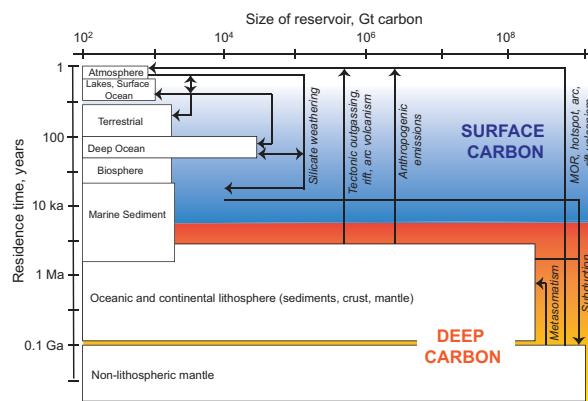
Size of reservoir, Gt carbon

$10^2$ $10^4$ $10^6$ $10^8$

Residence time, years

1
100
10 ka
1 Ma
0.1 Ga

Atmosphere
Lakes, Surface Ocean
Terrestrial
Deep Ocean
Biosphere
Marine Sediment

Silicate weathering
Tectonic outgassing, rift, arc volcanism
Anthropogenic emissions
MOR, hotspot, arc,

SURFACE CARBON

Oceanic and continental lithosphere (sediments, crust, mantle)

Metasomatism
Subduction

DEEP CARBON

Non-lithospheric mantle